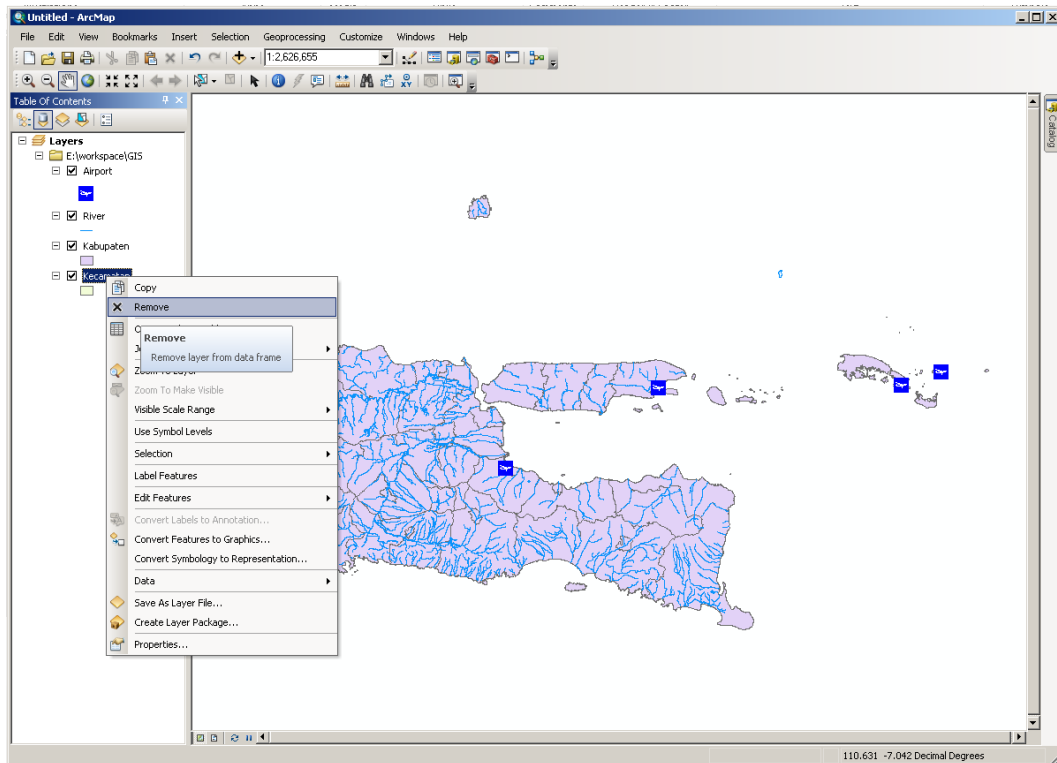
Untitled - ArcMap

File Edit View Bookmarks Insert Selection Geoprocessing Customize Windows Help

1:2,626,655

Table Of Contents

Catalog

Layers
E:\workspace\GIS
Airport
River
Kabupaten
Kecamatan

Copy
Remove
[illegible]
J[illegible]
Zoom To Layer
Zoom To Make Visible
Visible Scale Range
Use Symbol Levels
Selection
Label Features
Edit Features
Convert Labels to Annotation...
Convert Features to Graphics...
Convert Symbology to Representation...
Data
Save As Layer File...
Create Layer Package...
Properties...

Remove
Remove layer from data frame

110.631 -7.042 Decimal Degrees